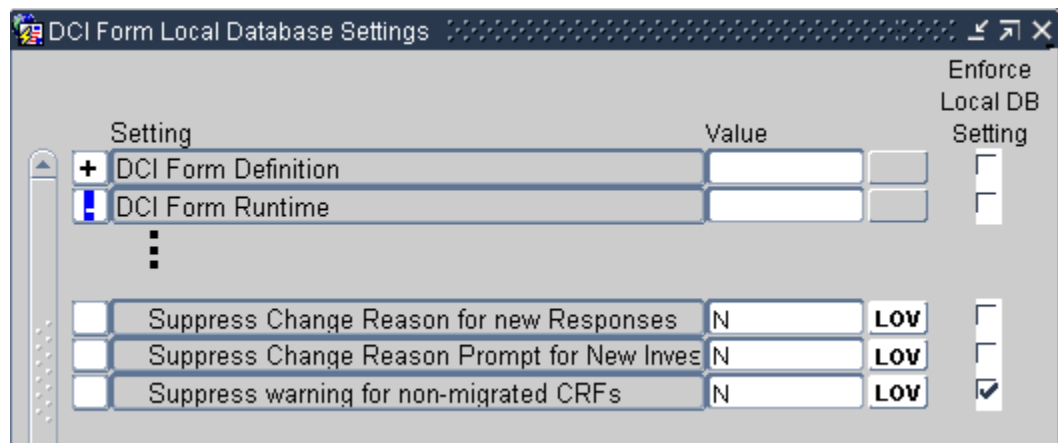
DCI Form Local Database Settings

| | Setting | Value | | Enforce Local DB Setting |
|---|---|---|---|---|
| + | DCI Form Definition | | | |
| - | DCI Form Runtime | | | |
| | Suppress Change Reason for new Responses | N | LOV | |
| | Suppress Change Reason Prompt for New Inves | N | LOV | |
| | Suppress warning for non-migrated CRFs | N | LOV | ☑ |